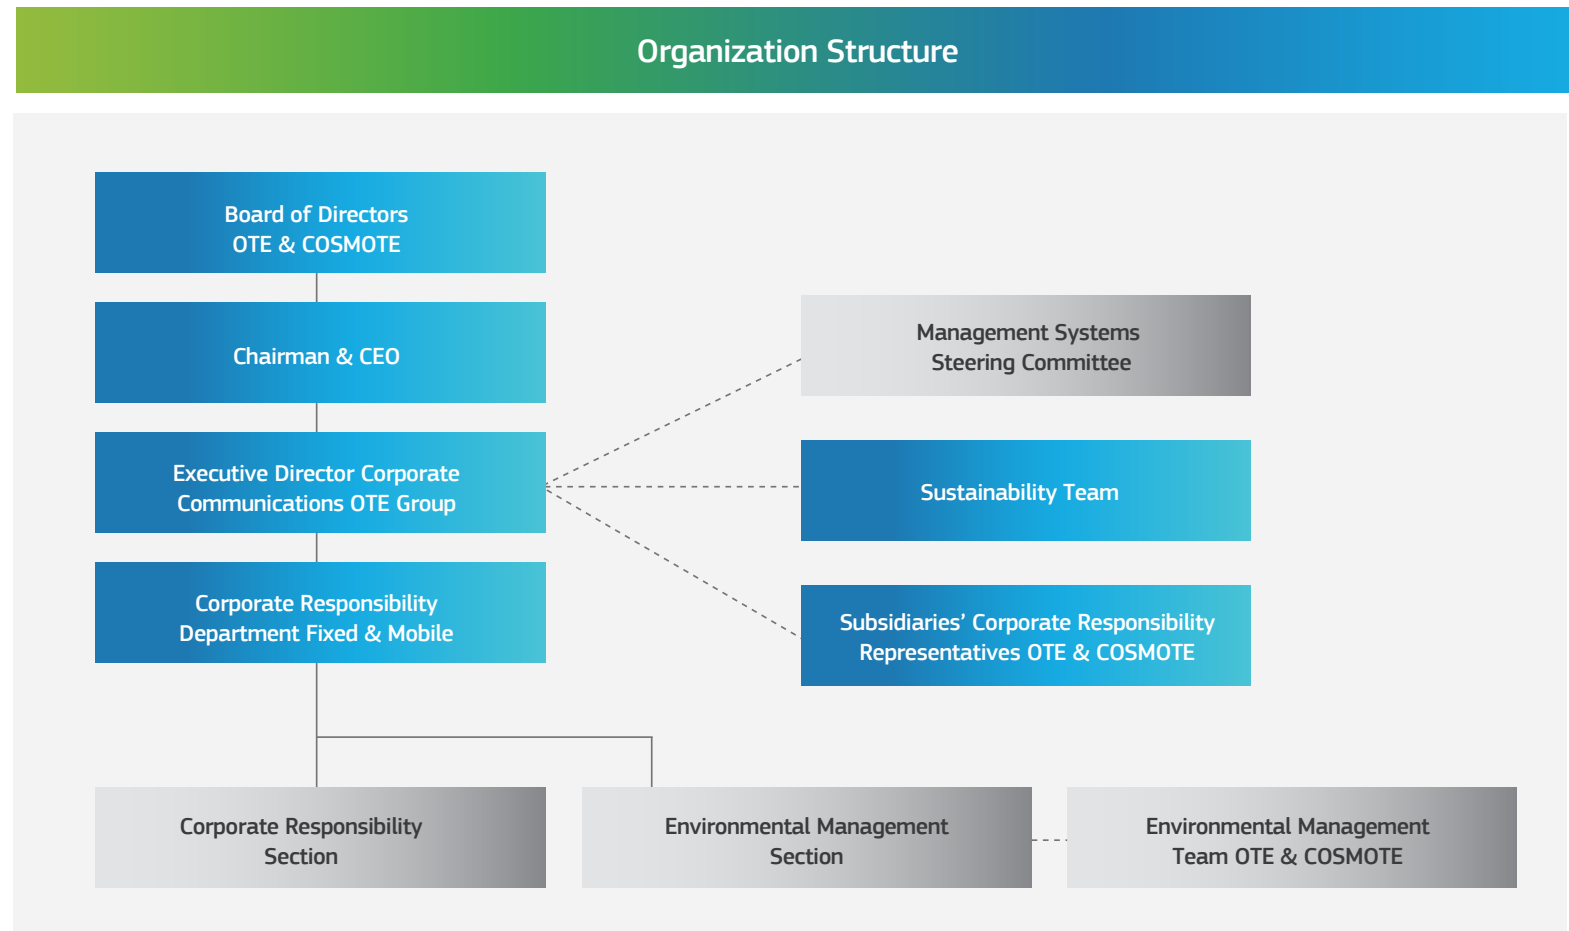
Organization Structure

Board of Directors
OTE & COSMOTE

Chairman & CEO

Executive Director Corporate Communications OTE Group

Corporate Responsibility Department Fixed & Mobile

Management Systems Steering Committee

Sustainability Team

Subsidiaries' Corporate Responsibility Representatives OTE & COSMOTE

Corporate Responsibility Section

Environmental Management Section

Environmental Management Team OTE & COSMOTE